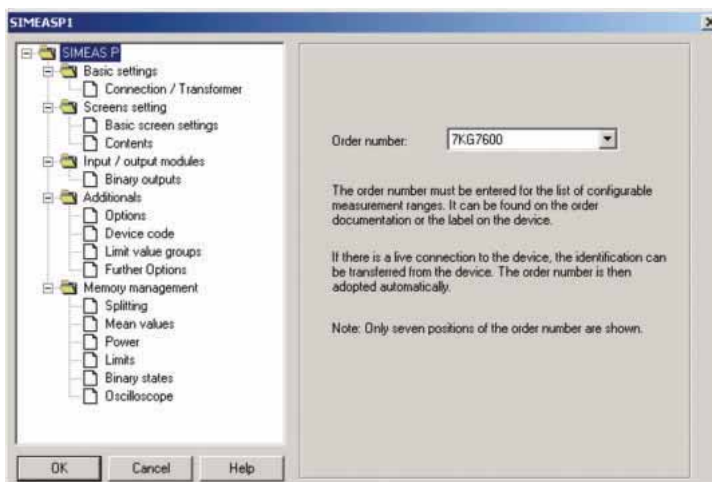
SIMEASP1

SIMEAS P
Basic settings
Connection / Transformer
Screens setting
Basic screen settings
Contents
Input / output modules
Binary outputs
Additionals
Options
Device code
Limit value groups
Further Options
Memory management
Splitting
Mean values
Power
Limits
Binary states
Oscilloscope

OK Cancel Help

Order number: 7KG7600

The order number must be entered for the list of configurable measurement ranges. It can be found on the order documentation or the label on the device.

If there is a live connection to the device, the identification can be transferred from the device. The order number is then adopted automatically.

Note: Only seven positions of the order number are shown.